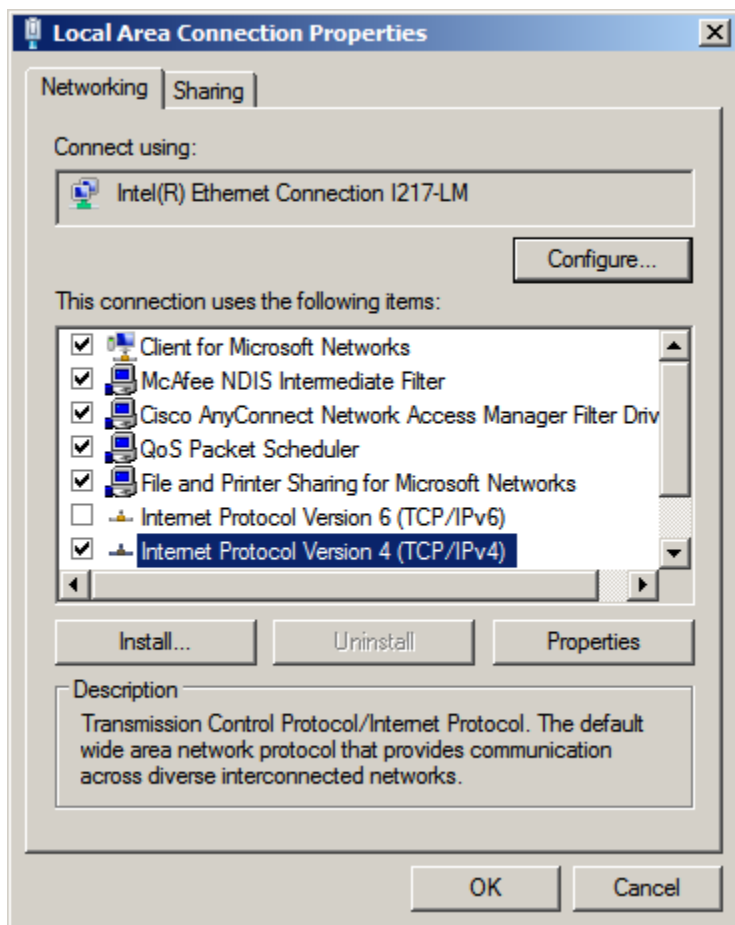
Local Area Connection Properties

Networking | Sharing

Connect using:

Intel(R) Ethernet Connection I217-LM

Configure...

This connection uses the following items:

Client for Microsoft Networks
McAfee NDIS Intermediate Filter
Cisco AnyConnect Network Access Manager Filter Driv
QoS Packet Scheduler
File and Printer Sharing for Microsoft Networks
Internet Protocol Version 6 (TCP/IPv6)
Internet Protocol Version 4 (TCP/IPv4)

Install... | Uninstall | Properties

Description

Transmission Control Protocol/Internet Protocol. The default wide area network protocol that provides communication across diverse interconnected networks.

OK | Cancel